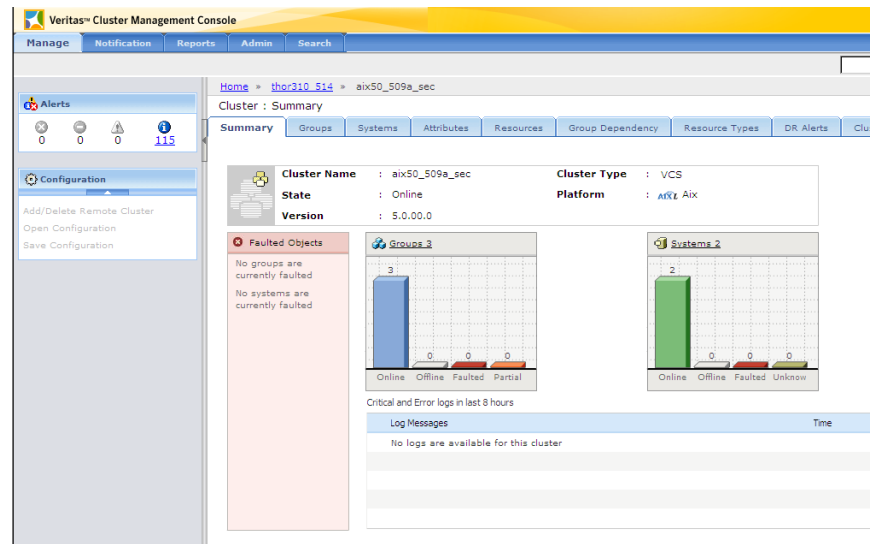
Veritas™ Cluster Management Console

Manage | Notification | Reports | Admin | Search

Alerts

0 0 0 115

Configuration

Add/Delete Remote Cluster
Open Configuration
Save Configuration

Home » thor310_514 » aix50_509a_sec

Cluster : Summary

Summary | Groups | Systems | Attributes | Resources | Group Dependency | Resource Types | DR Alerts | Clu

| Cluster Name | : aix50_509a_sec | Cluster Type | : VCS |
|---|---|---|---|
| State | : Online | Platform | : AIX Aix |
| Version | : 5.0.00.0 | | |

Faulted Objects

No groups are currently faulted

No systems are currently faulted

Groups 3

3 0 0 0

Online Offline Faulted Partial

Systems 2

2 0 0 0

Online Offline Faulted Unknow

Critical and Error logs in last 8 hours

| Log Messages | Time |
|---|---|
| No logs are available for this cluster | |